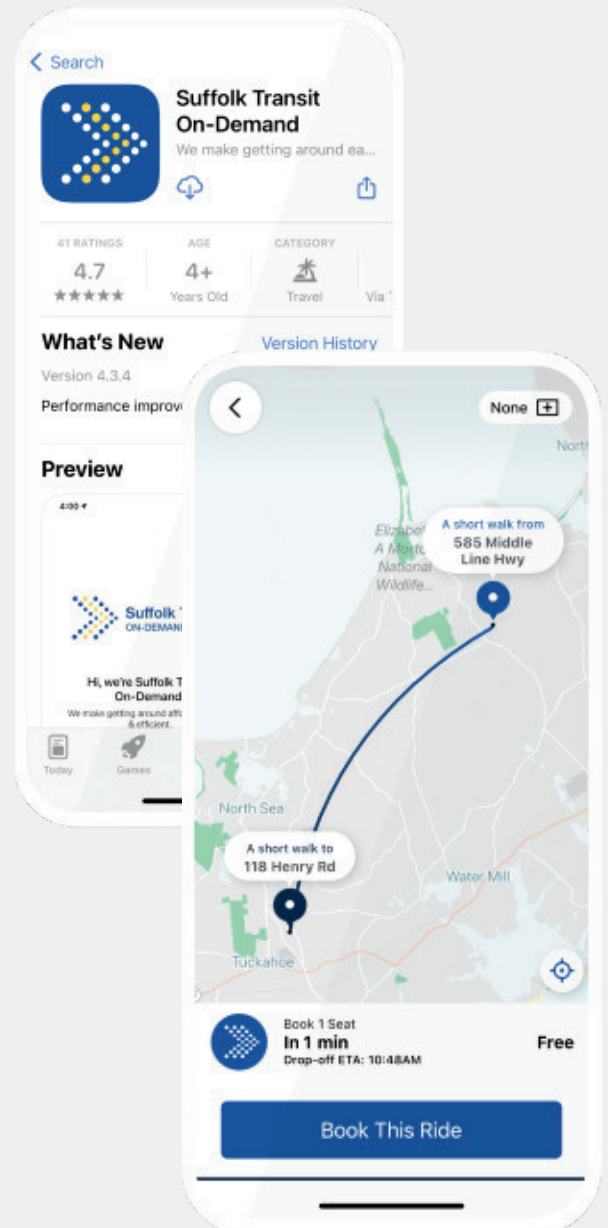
< Search

Suffolk Transit On-Demand
We make getting around ea...

41 RATINGS
4.7
★★★★★

AGE
4+
Years Old

CATEGORY
Travel

Via

What's New
Version History
Version 4.3.4
Performance improv

Preview

4:00

Suffolk
ON-DEMAND

Hi, we're Suffolk T
On-Demand
We make getting around aff
& efficient.

Today
Games

<
None

North

Elizabeth
A Morton
National
Wildlife...

A short walk from
585 Middle Line Hwy

North Sea

A short walk to
118 Henry Rd

Water Mill

Tuckahoe

Book 1 Seat
In 1 min
Drop-off ETA: 10:48AM
Free

Book This Ride